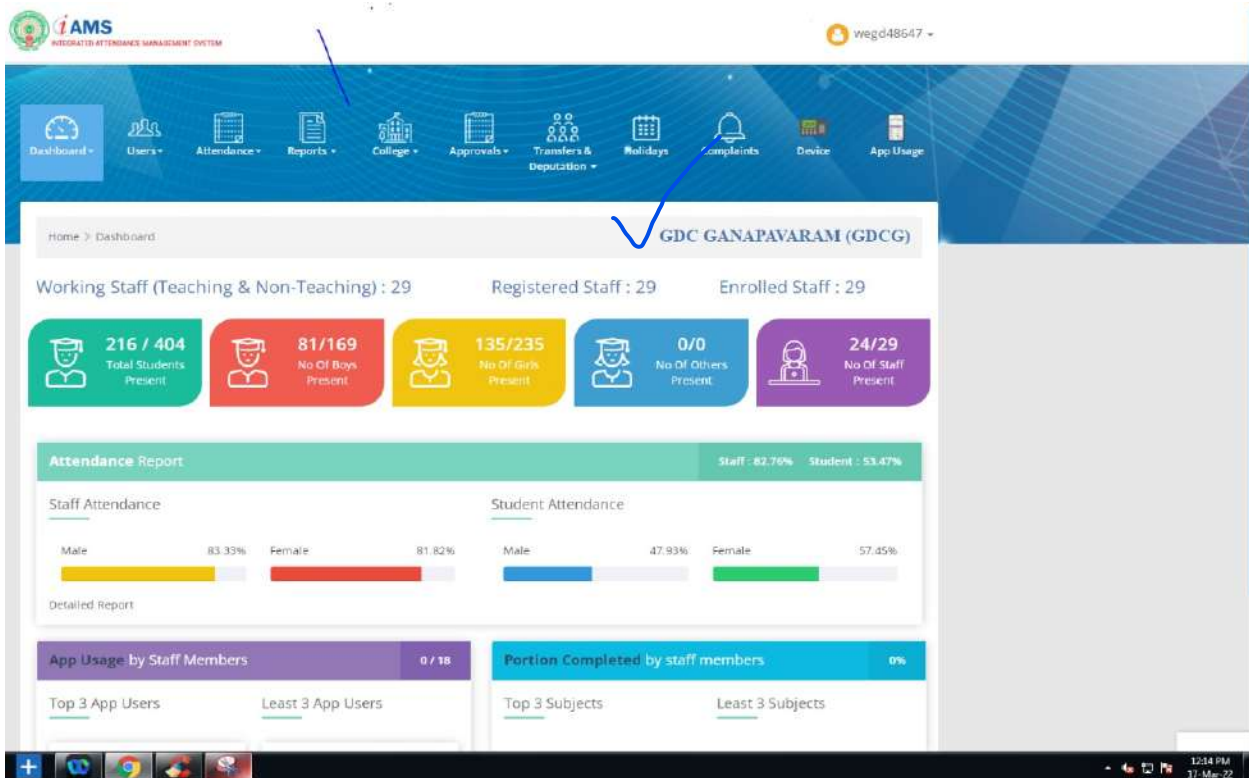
iAMS
INTEGRATED ATTENDANCE MANAGEMENT SYSTEM

wegd48647

Dashboard Users Attendance Reports College Approvals Transfers & Deputation Holidays Complaints Device App Usage

Home > Dashboard

GDC GANAPAVARAM (GDCG)

Working Staff (Teaching & Non-Teaching) : 29

Registered Staff : 29

Enrolled Staff : 29

216 / 404
Total Students Present

81/169
No Of Boys Present

135/235
No Of Girls Present

0/0
No Of Others Present

24/29
No Of Staff Present

Attendance Report

Staff : 82.76% Student : 53.47%

Staff Attendance

Male 83.33%

Female 81.82%

Student Attendance

Male 47.93%

Female 57.45%

Detailed Report

App Usage by Staff Members

0 / 18

Top 3 App Users

Least 3 App Users

Portion Completed by staff members

0%

Top 3 Subjects

Least 3 Subjects

12:14 PM
17-Mar-22